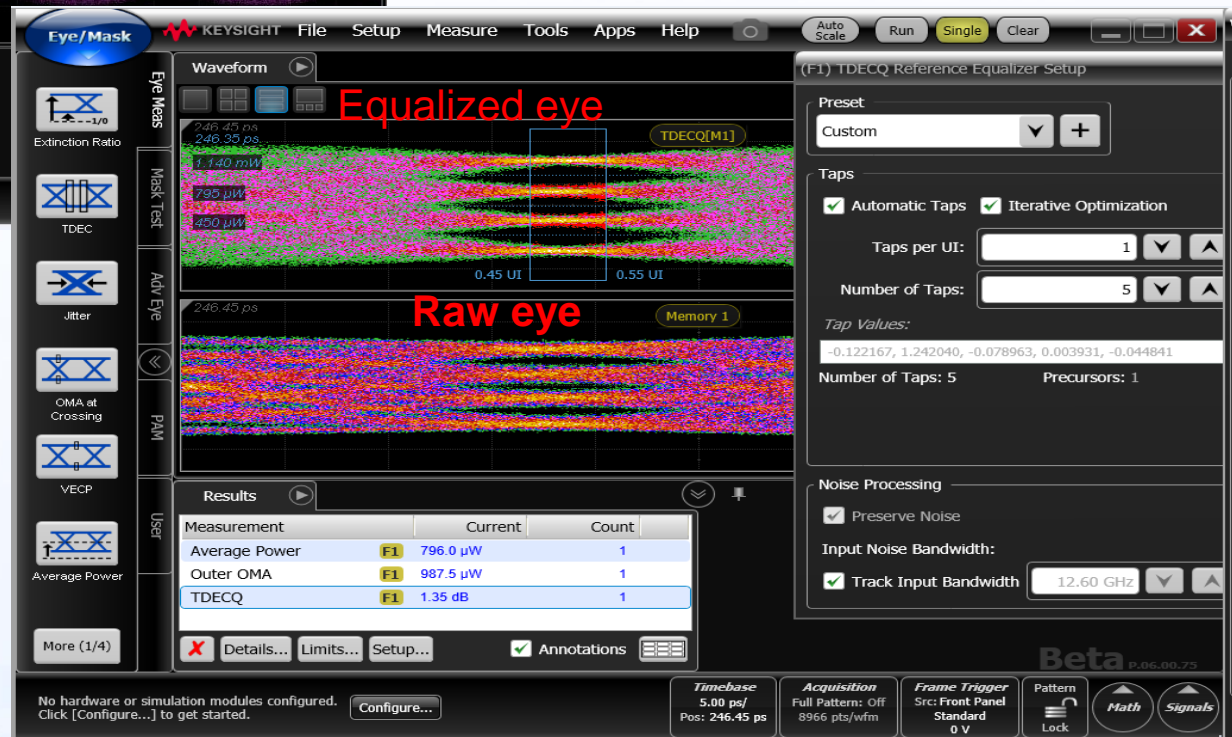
Eye/Mask

KEYSIGHT File Setup Measure Tools Apps Help

Auto Scale Run Single Clear

Eye Meas Mask Test Adv Eye PAM User

Extinction Ratio

TDEC

Jitter

OMA at Crossing

VECP

Average Power

More (1/4)

Waveform

Equalized eye

246.45 ps
246.35 ps
1.140 mW
795 µW
450 µW

TDECQ[M1]

0.45 UI 0.55 UI

246.45 ps

Raw eye

Memory 1

Results

| Measurement | | Current | Count |
|---|---|---|---|
| Average Power | F1 | 796.0 µW | 1 |
| Outer OMA | F1 | 987.5 µW | 1 |
| TDECQ | F1 | 1.35 dB | 1 |

Details... Limits... Setup... Annotations

(F1) TDECQ Reference Equalizer Setup

Preset

Custom

Taps

Automatic Taps Iterative Optimization

Taps per UI: 1

Number of Taps: 5

Tap Values:

-0.122167, 1.242040, -0.078963, 0.003931, -0.044841

Number of Taps: 5 Precursors: 1

Noise Processing

Preserve Noise

Input Noise Bandwidth:

Track Input Bandwidth 12.60 GHz

Beta P.06.00.75

No hardware or simulation modules configured.
Click [Configure...] to get started.

Configure...

Timebase
5.00 ps/
Pos: 246.45 ps

Acquisition
Full Pattern: Off
8966 pts/wfm

Frame Trigger
Src: Front Panel
Standard
0 V

Pattern
Lock

Math

Signals